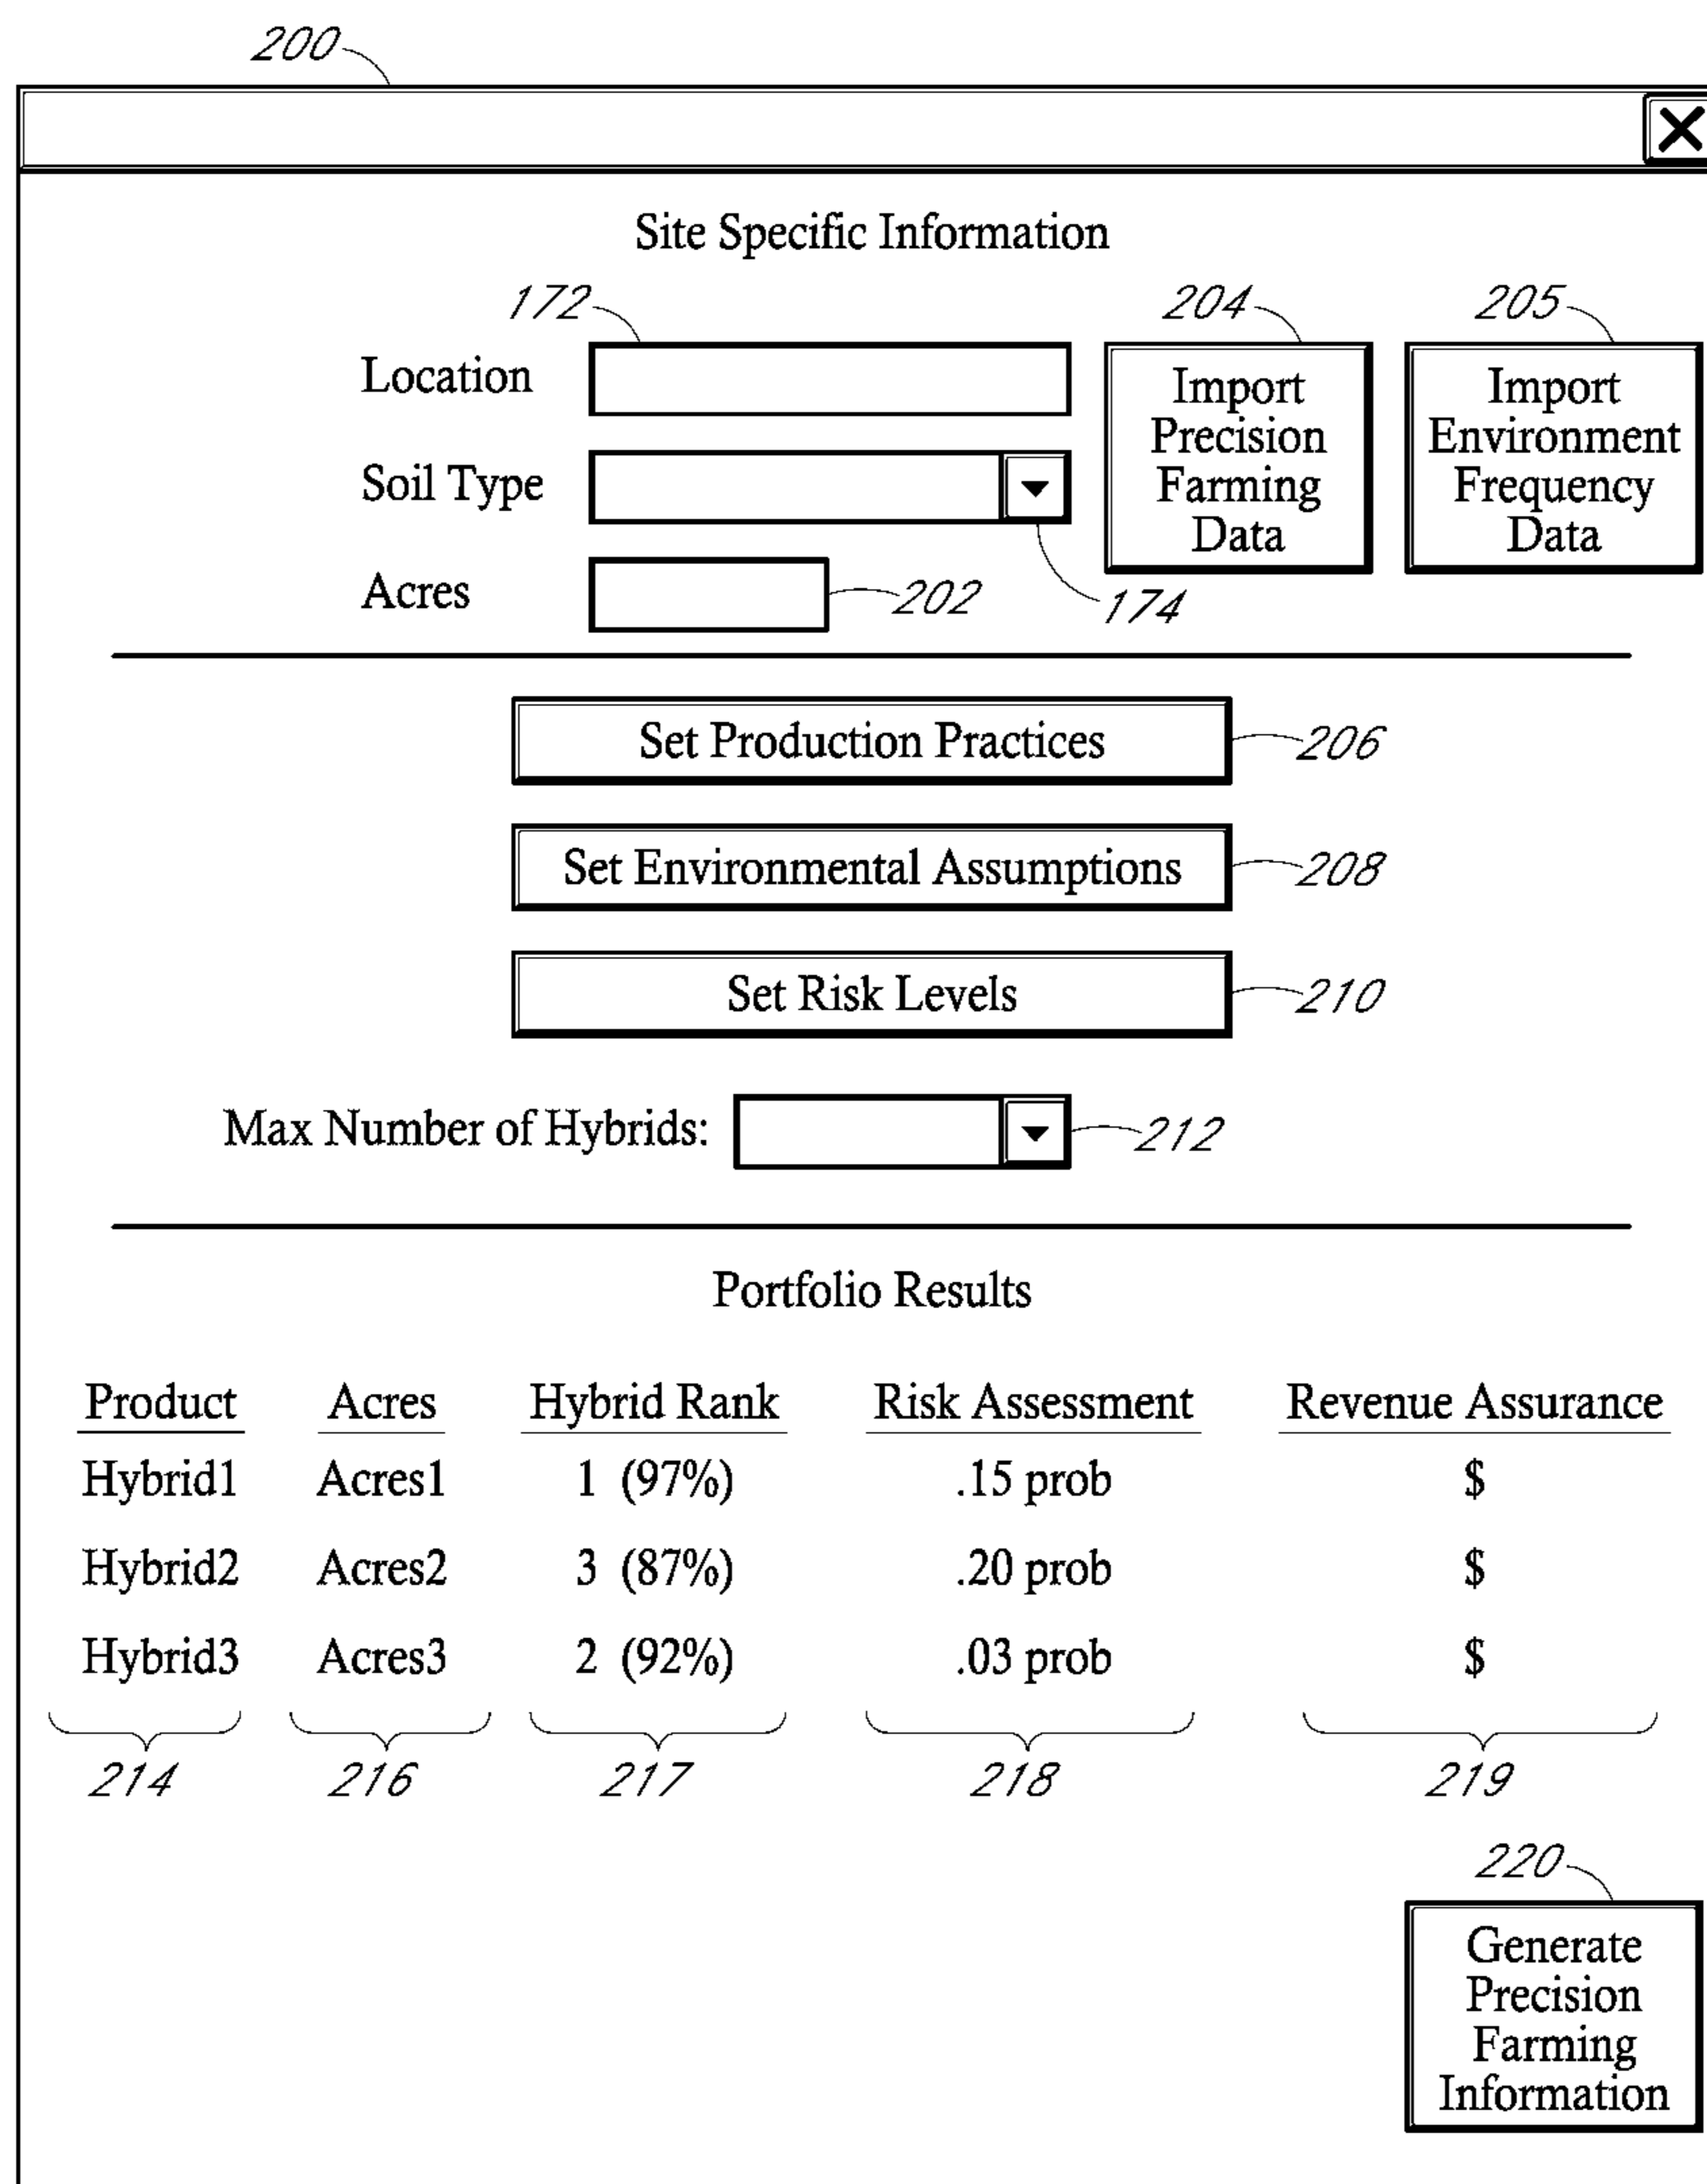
200

X

Site Specific Information

172

204

205

Location

Import Precision Farming Data

Import Environment Frequency Data

Soil Type

Acres

202

174

Set Production Practices

206

Set Environmental Assumptions

208

Set Risk Levels

210

Max Number of Hybrids:

212

Portfolio Results

| Product | Acres | Hybrid Rank | Risk Assessment | Revenue Assurance |
|---|---|---|---|---|
| Hybrid1 | Acres1 | 1 (97%) | .15 prob | \$ |
| Hybrid2 | Acres2 | 3 (87%) | .20 prob | \$ |
| Hybrid3 | Acres3 | 2 (92%) | .03 prob | \$ |

214 216 217 218 219

220

Generate Precision Farming Information